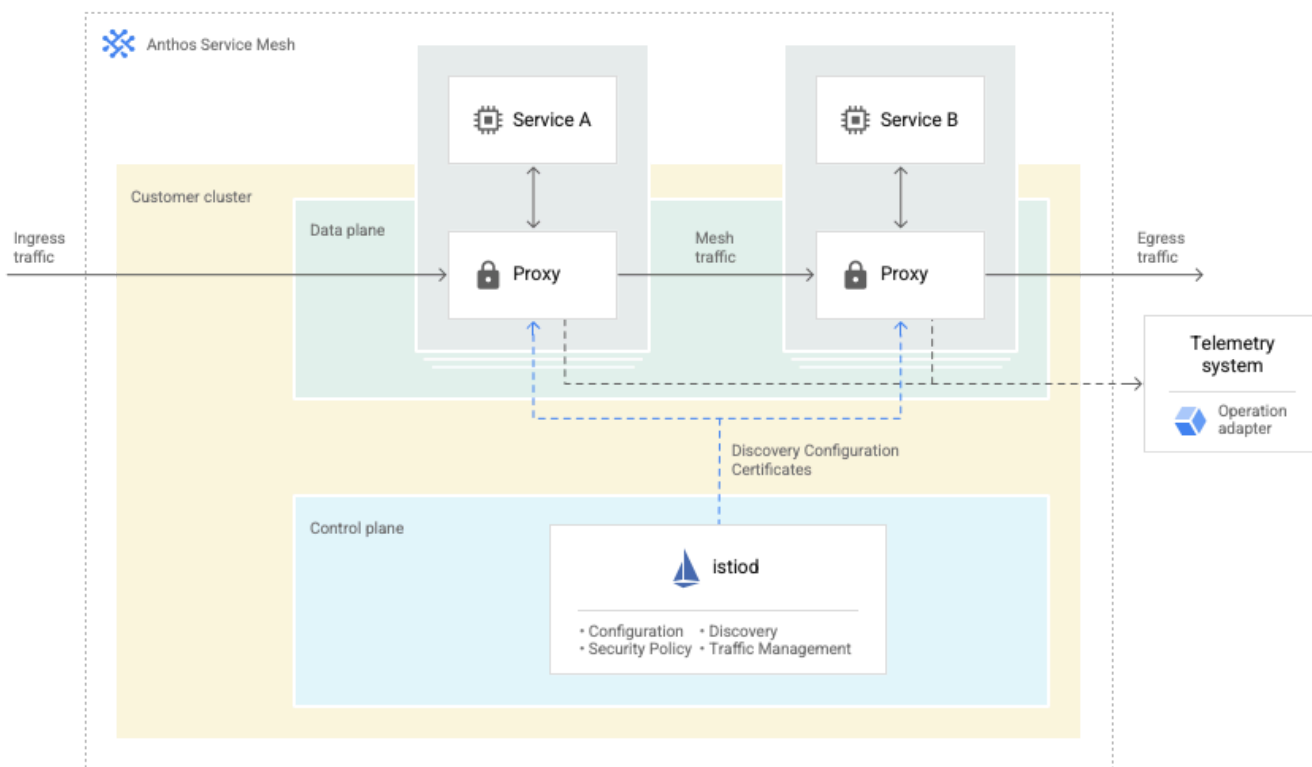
Anthos Service Mesh

Service A

Service B

Customer cluster

Ingress traffic

Data plane

Proxy

Mesh traffic

Proxy

Egress traffic

Telemetry system

Operation adapter

Discovery Configuration Certificates

Control plane

istiod

• Configuration • Discovery
• Security Policy • Traffic Management